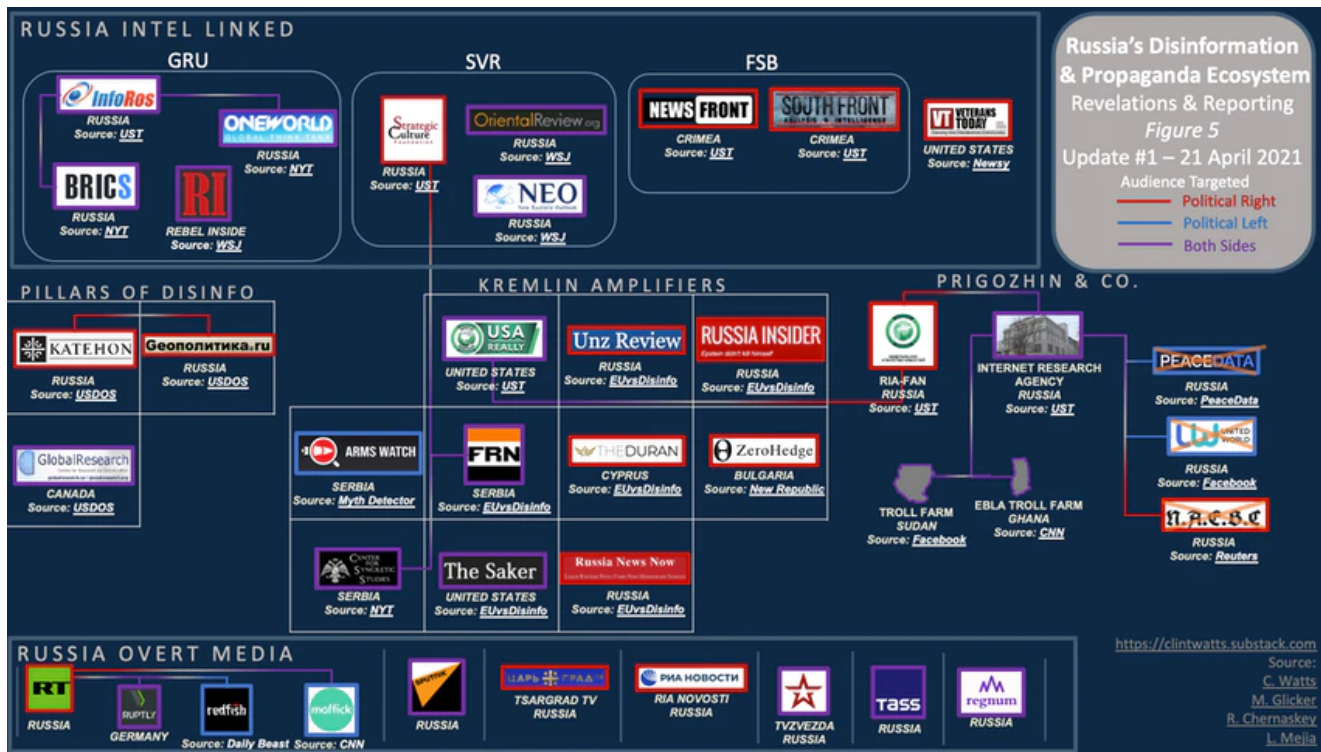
RUSSIA INTEL LINKED

GRU

InfoRos
RUSSIA
Source: UST

ONEWORLD
GLOBAL THINK TANK
RUSSIA
Source: NYT

BRICS
RUSSIA
Source: NYT

RI
REBEL INSIDE
Source: WSJ

SVR

Strategic Culture Foundation
RUSSIA
Source: UST

OrientalReview.org
RUSSIA
Source: WSJ

NEO
New Eastern Outlook
RUSSIA
Source: WSJ

FSB

NEWS FRONT
CRIMEA
Source: UST

SOUTH FRONT
ANALYSIS & INTELLIGENCE
CRIMEA
Source: UST

VT VETERANS TODAY
UNITED STATES
Source: Newsy

Russia's Disinformation & Propaganda Ecosystem
Revelations & Reporting
Figure 5
Update #1 – 21 April 2021
Audience Targeted
Political Right
Political Left
Both Sides

PILLARS OF DISINFO

KATEHON
RUSSIA
Source: USDOS

Геополитика.ru
RUSSIA
Source: USDOS

GlobalResearch
CANADA
Source: USDOS

KREMLIN AMPLIFIERS

USA REALLY
UNITED STATES
Source: UST

Unz Review
RUSSIA
Source: EUvsDisinfo

RUSSIA INSIDER
RUSSIA
Source: EUvsDisinfo

ARMS WATCH
SERBIA
Source: Myth Detector

FRN
SERBIA
Source: EUvsDisinfo

THEDURAN
CYPRUS
Source: EUvsDisinfo

ZeroHedge
BULGARIA
Source: New Republic

Center for Syncretic Studies
SERBIA
Source: NYT

The Saker
UNITED STATES
Source: EUvsDisinfo

Russia News Now
RUSSIA
Source: EUvsDisinfo

PRIGOZHIN & CO.

RIA-FAN
RUSSIA
Source: UST

INTERNET RESEARCH AGENCY
RUSSIA
Source: UST

PEACEDATA
RUSSIA
Source: PeaceData

UNITED WORLD
RUSSIA
Source: Facebook

TROLL FARM
SUDAN
Source: Facebook

EBLA TROLL FARM
GHANA
Source: CNN

N.A.G.B.C.
RUSSIA
Source: Reuters

RUSSIA OVERT MEDIA

RT
RUSSIA

RUPTLY
GERMANY

redfish
Source: Daily Beast

maffick
Source: CNN

SPUTNIK
RUSSIA

ЦАРЬГРАД
TSARGRAD TV
RUSSIA

РИА НОВОСТИ
RIA NOVOSTI
RUSSIA

TVZVEZDA
RUSSIA

TASS
RUSSIA

regnum
RUSSIA

https://clintwatts.substack.com
Source:
C. Watts
M. Glicker
R. Chernaskey
L. Mejia